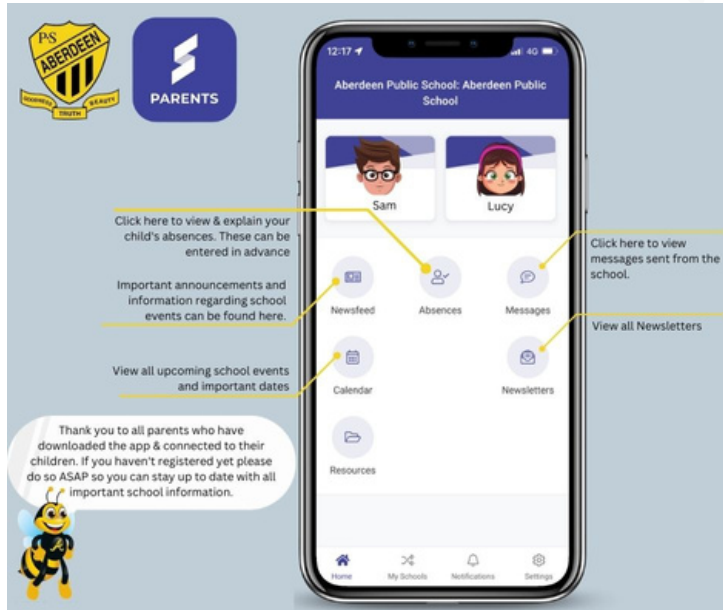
PS
ABERDEEN
KINDNESS TRUTH BEAUTY

PARENTS

12:17 4G

Aberdeen Public School: Aberdeen Public School

Sam

Lucy

Click here to view & explain your child's absences. These can be entered in advance

Important announcements and information regarding school events can be found here.

Click here to view messages sent from the school.

Newsfeed

Absences

Messages

View all Newsletters

View all upcoming school events and important dates

Calendar

Newsletters

Thank you to all parents who have downloaded the app & connected to their children. If you haven't registered yet please do so ASAP so you can stay up to date with all important school information.

Resources

Home

My Schools

Notifications

Settings